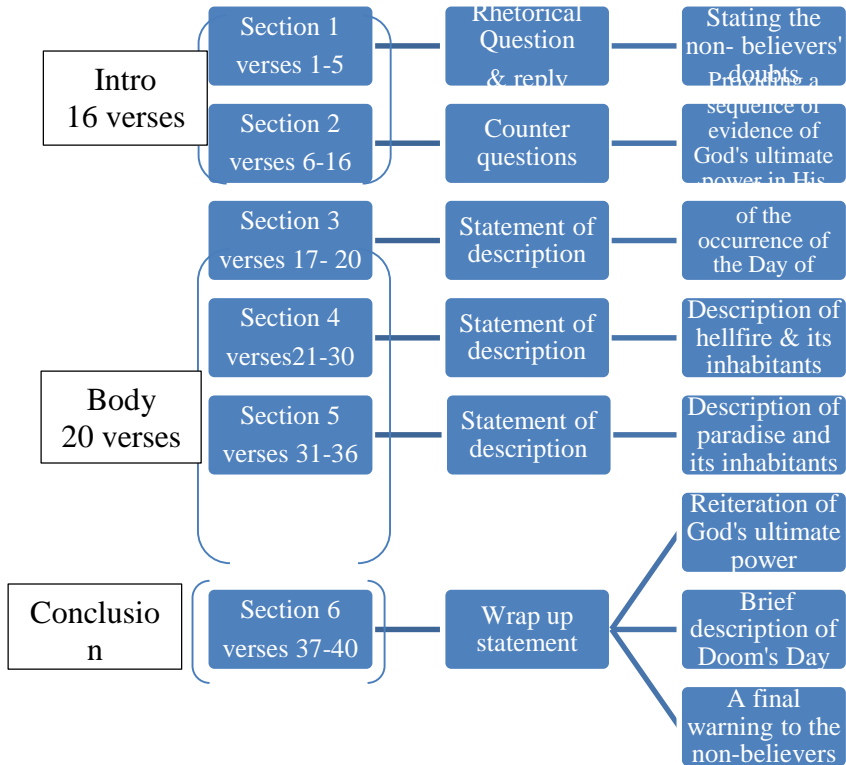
Intro
16 verses

Section 1
verses 1-5

Rhetorical Question
& reply

Stating the non- believers' doubts

Section 2
verses 6-16

Counter questions

Providing a sequence of evidence of God's ultimate power in His

Section 3
verses 17- 20

Statement of description

of the occurrence of the Day of

Body
20 verses

Section 4
verses21-30

Statement of description

Description of hellfire & its inhabitants

Section 5
verses 31-36

Statement of description

Description of paradise and its inhabitants

Conclusio
n

Section 6
verses 37-40

Wrap up statement

Reiteration of God's ultimate power

Brief description of Doom's Day

A final warning to the non-believers